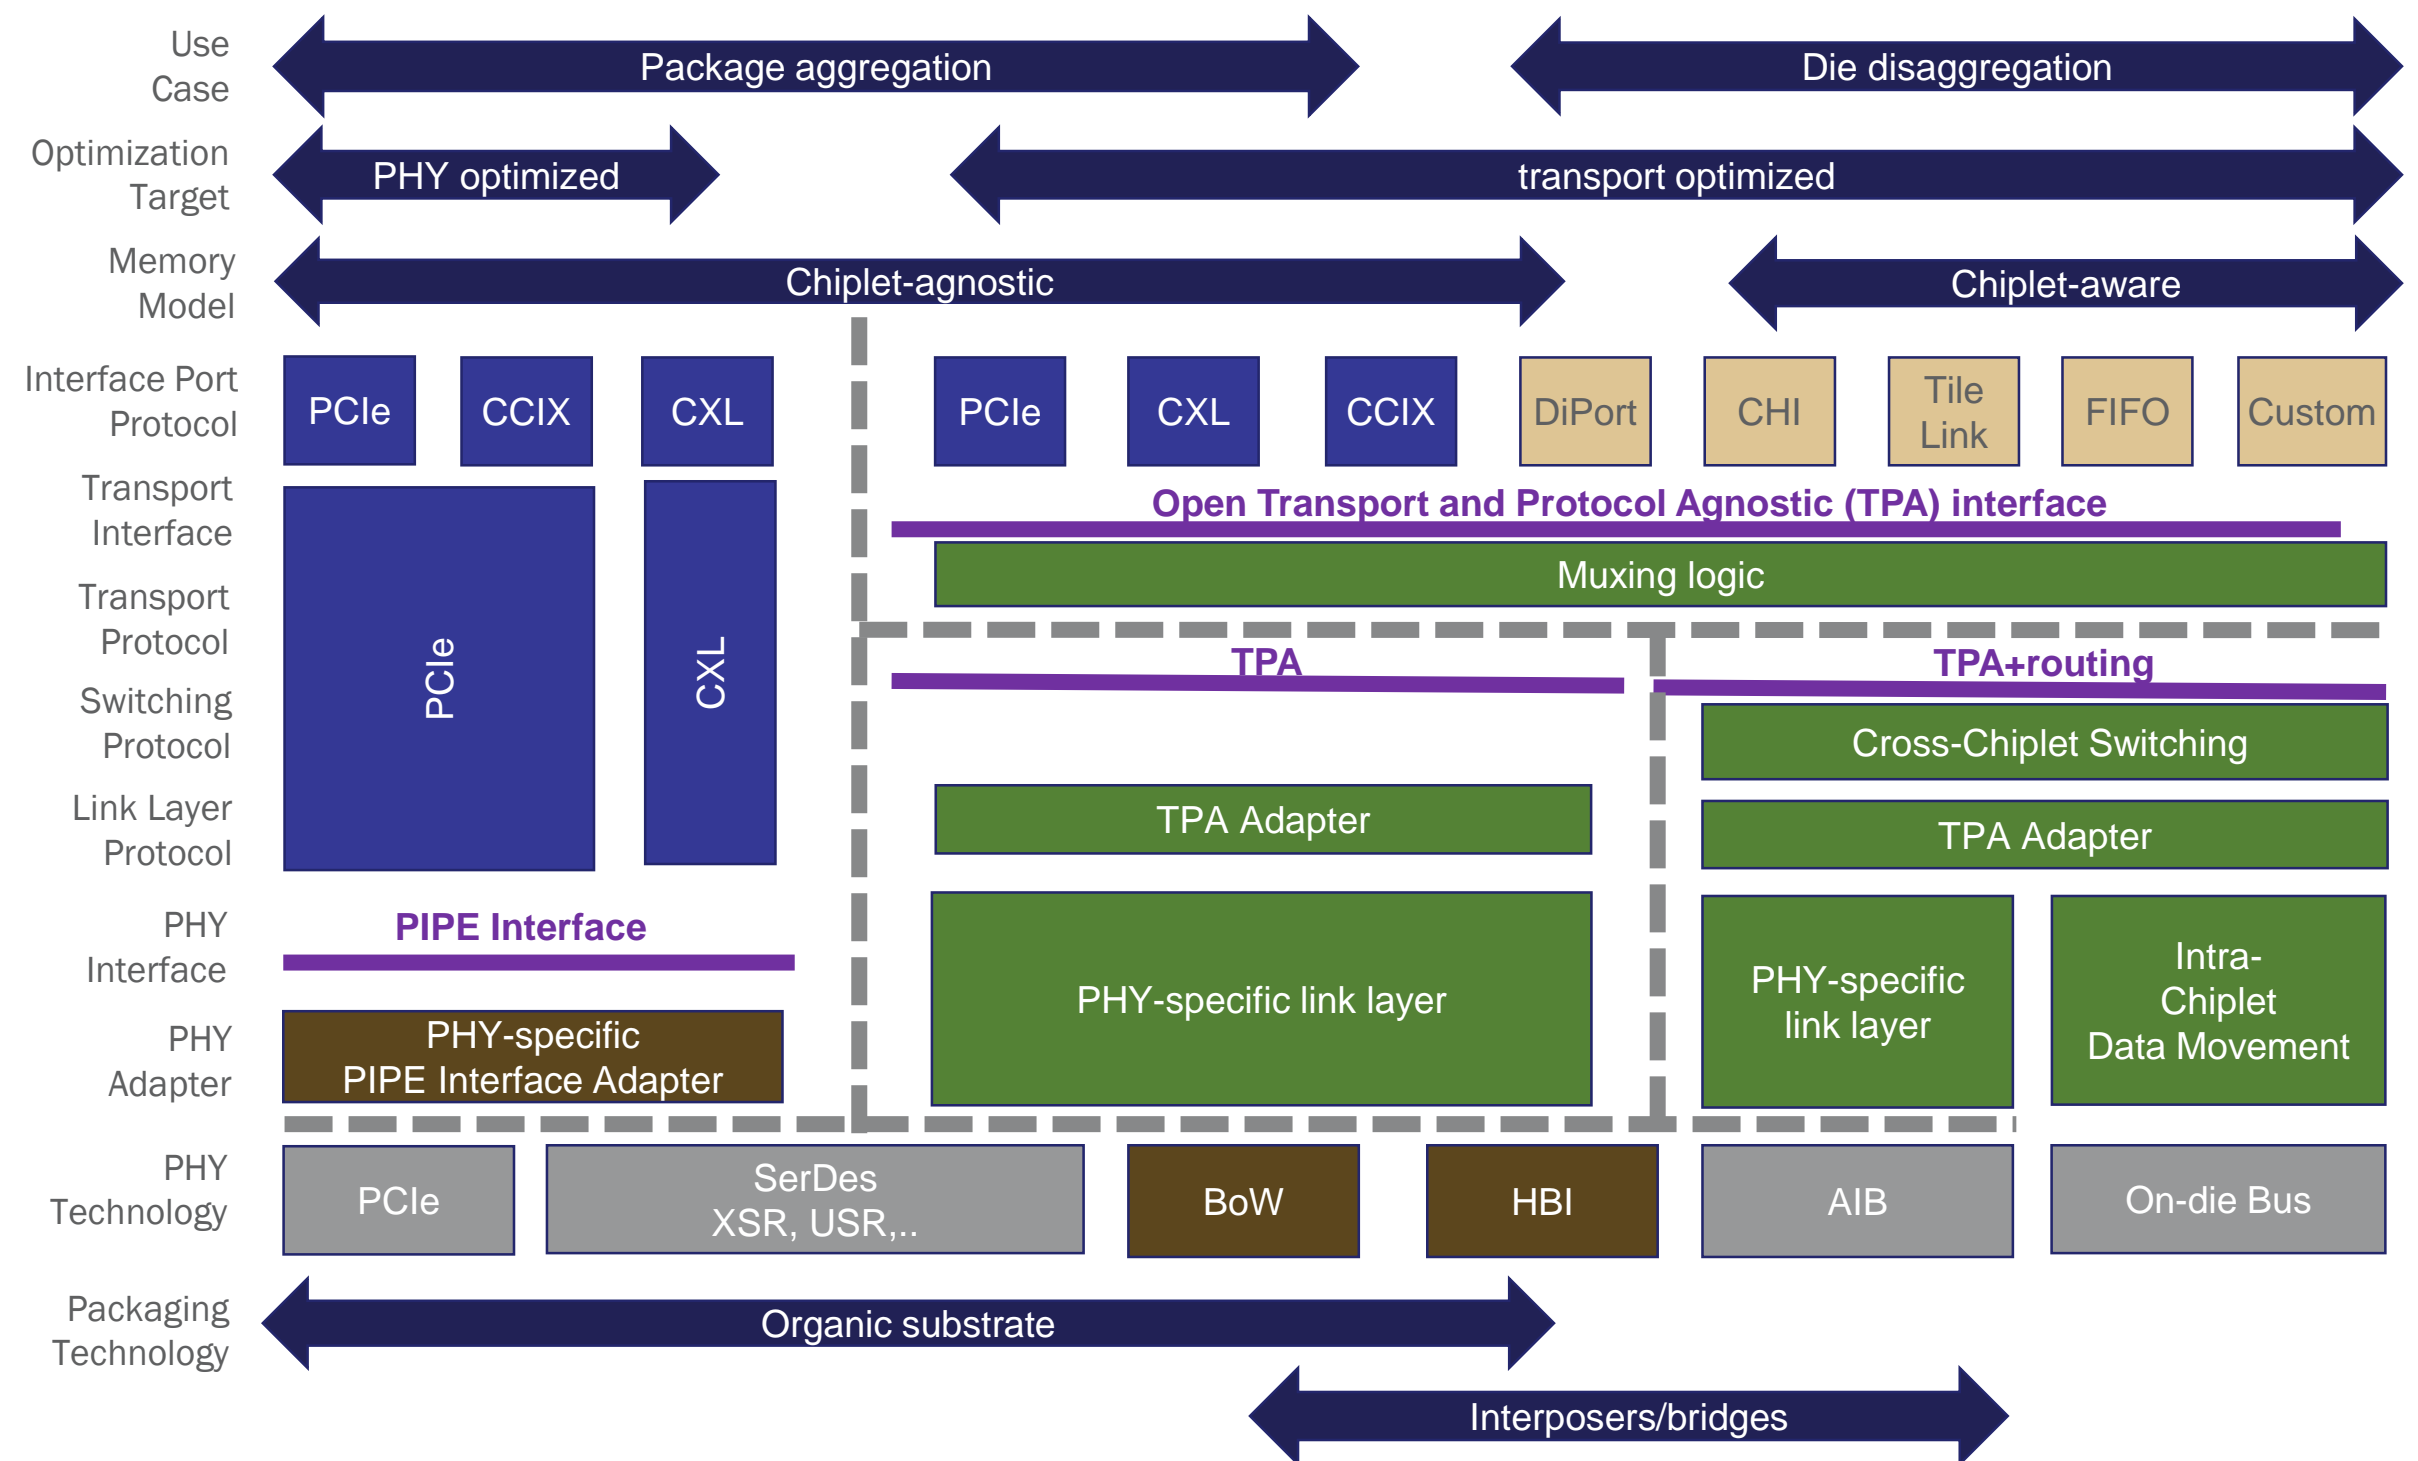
Use Case

Package aggregation

Die disaggregation

Optimization Target

PHY optimized

transport optimized

Memory Model

Chiplet-agnostic

Chiplet-aware

Interface Port Protocol

| PCIe | CCIX | CXL | PCIe | CXL | CCIX | DiPort | CHI | Tile Link | FIFO | Custom |
|---|---|---|---|---|---|---|---|---|---|---|

Transport Interface

Open Transport and Protocol Agnostic (TPA) interface

Muxing logic

Transport Protocol

PCIe

CXL

TPA

TPA+routing

Switching Protocol

Cross-Chiplet Switching

Link Layer Protocol

TPA Adapter

TPA Adapter

PHY Interface

PIPE Interface

PHY-specific link layer

PHY-specific link layer

Intra-Chiplet Data Movement

PHY Adapter

PHY-specific PIPE Interface Adapter

PHY Technology

| PCIe | SerDes XSR, USR,.. | BoW | HBI | AIB | On-die Bus |
|---|---|---|---|---|---|

Packaging Technology

Organic substrate

Interposers/bridges